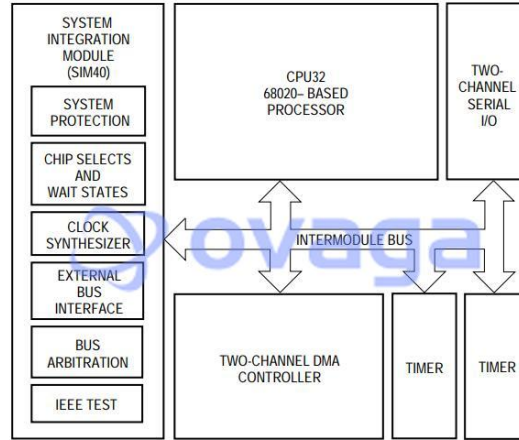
SYSTEM INTEGRATION MODULE (SIM40)

SYSTEM PROTECTION

CHIP SELECTS AND WAIT STATES

CLOCK SYNTHESIZER

EXTERNAL BUS INTERFACE

BUS ARBITRATION

IEEE TEST

CPU32 68020– BASED PROCESSOR

TWO-CHANNEL SERIAL I/O

INTERMODULE BUS

ovaga

TWO-CHANNEL DMA CONTROLLER

TIMER

TIMER